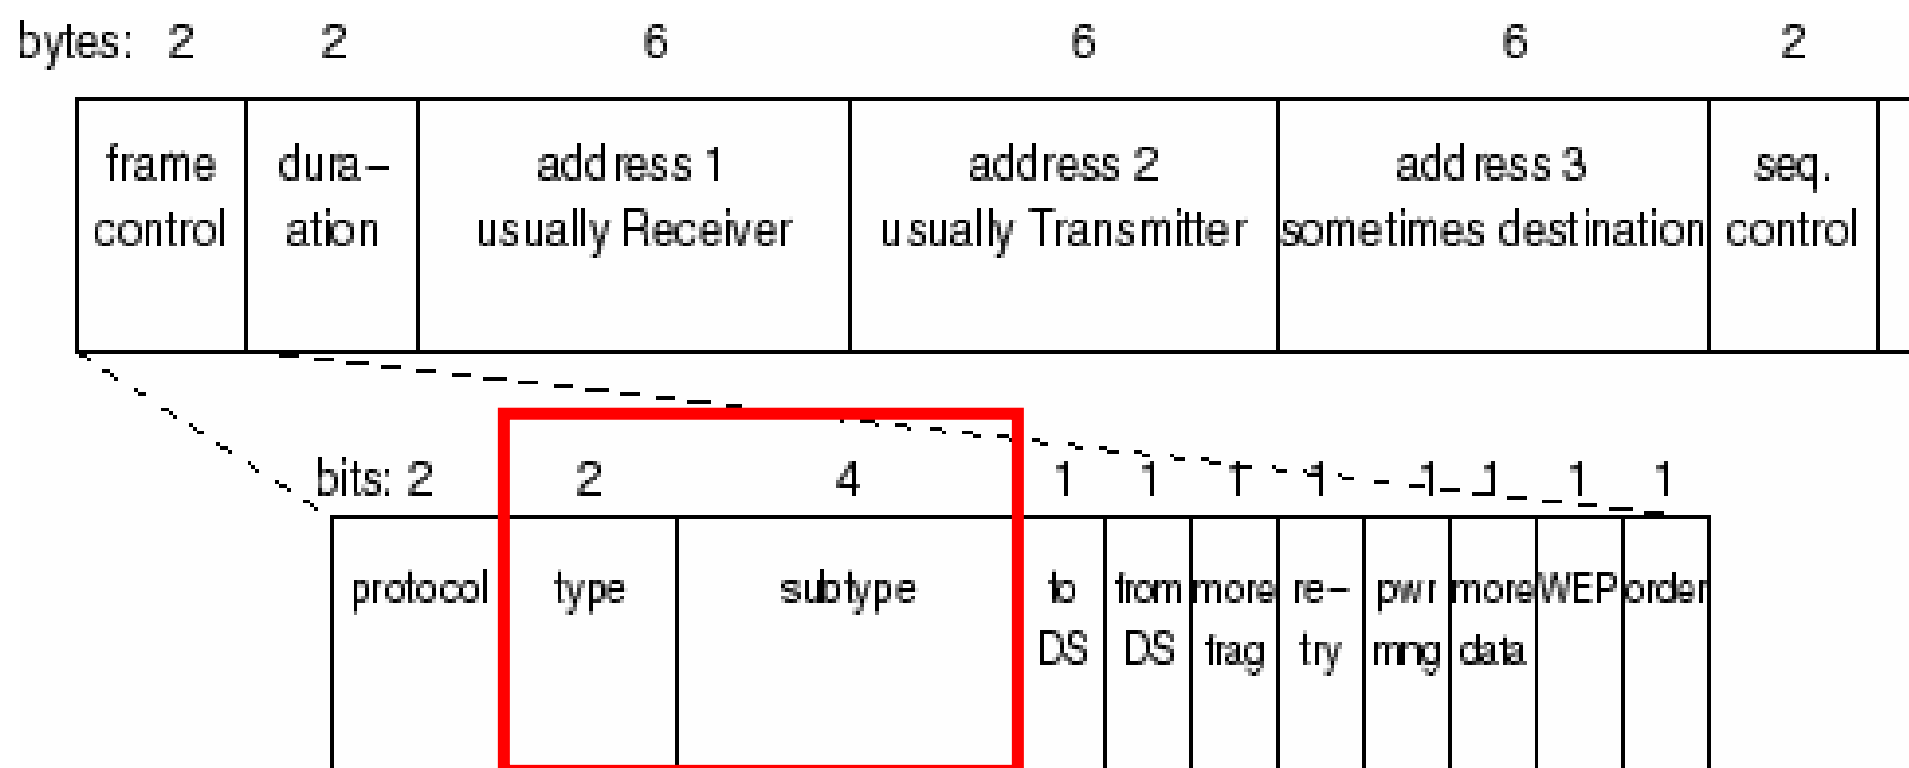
bytes: 2 2 6 6 6 2

| frame control | dura–ation | address 1 usually Receiver | address 2 usually Transmitter | address 3 sometimes destination | seq. control |
|---|---|---|---|---|---|

bits: 2 2 4 1 1 1 1 1 1 1 1

| protocol | type | subtype | to DS | from DS | more frag | re–try | pwr mng | more data | WEP | order |
|---|---|---|---|---|---|---|---|---|---|---|